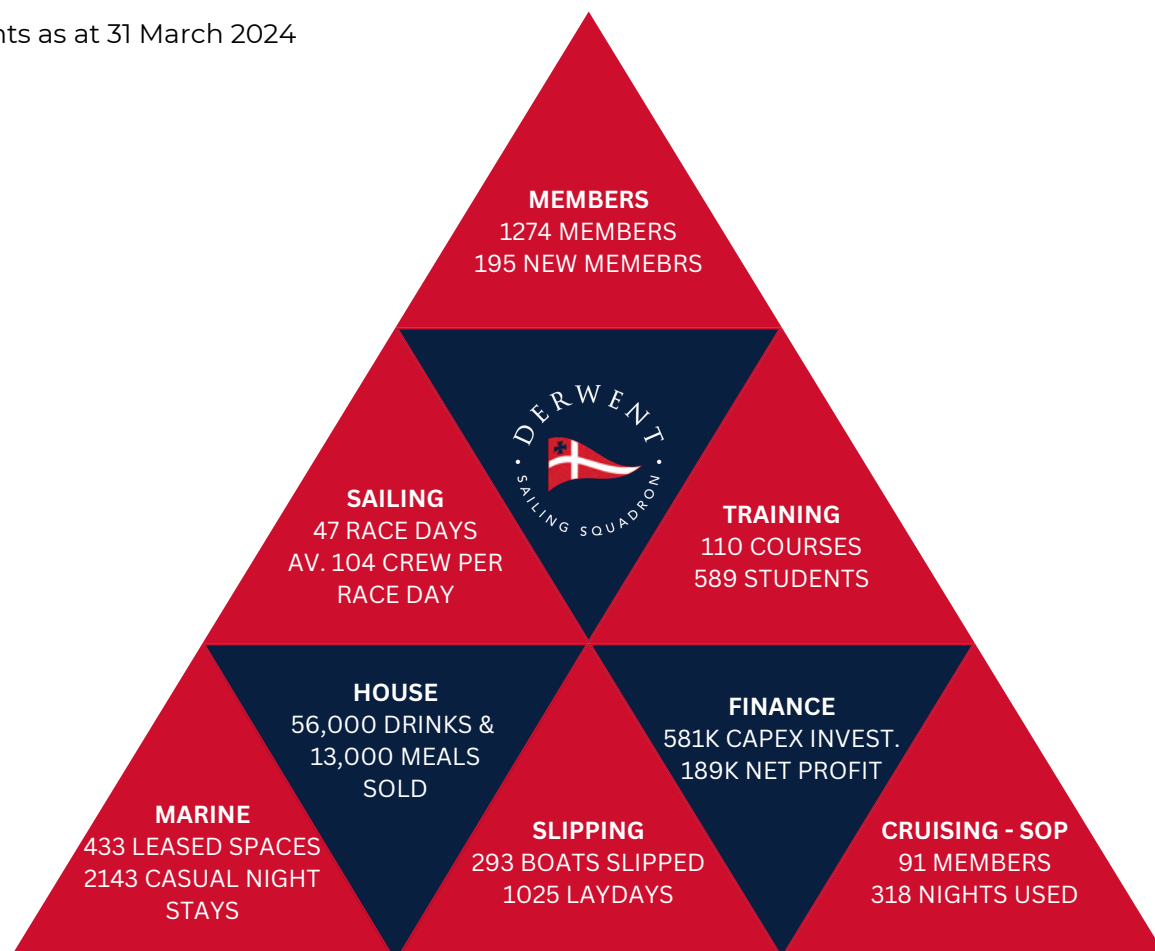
nts as at 31 March 2024

MEMBERS
1274 MEMBERS
195 NEW MEMEBRS

DERWENT
SAILING SQUADRON

SAILING
47 RACE DAYS
AV. 104 CREW PER RACE DAY

TRAINING
110 COURSES
589 STUDENTS

HOUSE
56,000 DRINKS & 13,000 MEALS SOLD

FINANCE
581K CAPEX INVEST.
189K NET PROFIT

MARINE
433 LEASED SPACES
2143 CASUAL NIGHT STAYS

SLIPPING
293 BOATS SLIPPED
1025 LAYDAYS

CRUISING - SOP
91 MEMBERS
318 NIGHTS USED